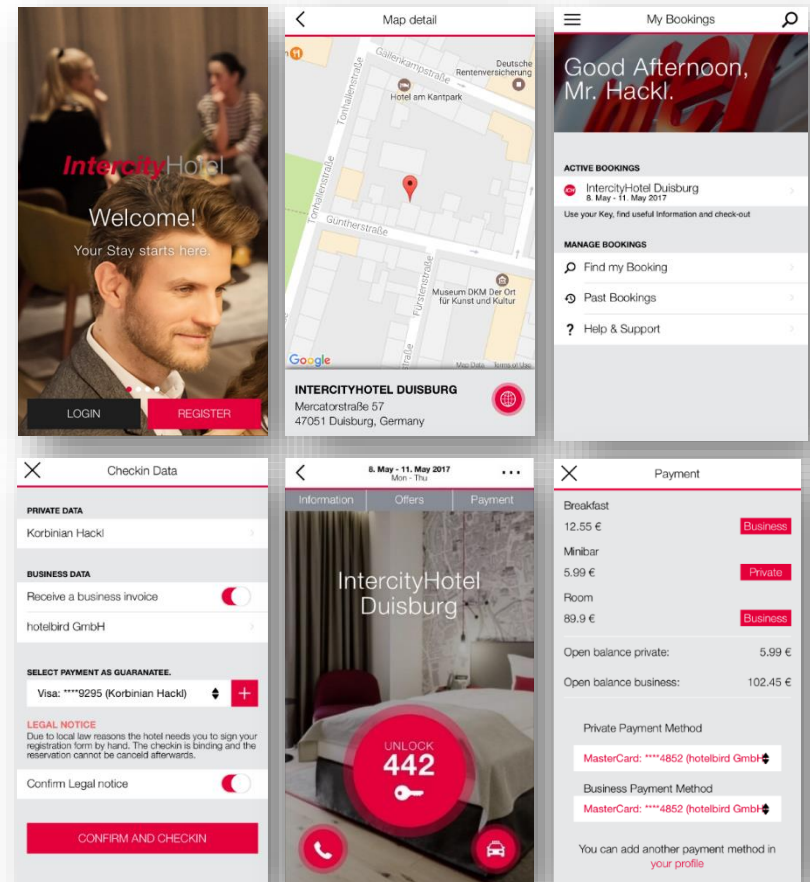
IntercityHotel
Welcome!
Your Stay starts here.
LOGIN
REGISTER

Map detail
Gallenkampstraße
Deutsche Rentenversicherung
Hotel am Kantpark
Tonhallenstraße
Güntherstraße
Fürstenstraße
Museum DKM Der Ort für Kunst und Kultur
Google
Map Data Terms of Use
INTERCITYHOTEL DUISBURG
Mercatorstraße 57
47051 Duisburg, Germany

My Bookings
Good Afternoon, Mr. Hackl.
ACTIVE BOOKINGS
IntercityHotel Duisburg
8. May - 11. May 2017
Use your Key, find useful Information and check-out
MANAGE BOOKINGS
Find my Booking
Past Bookings
Help & Support

Checkin Data
PRIVATE DATA
Korbinian Hackl
BUSINESS DATA
Receive a business invoice
hotelbird GmbH
SELECT PAYMENT AS GUARANTEE.
Visa: ****9295 (Korbinian Hackl)
LEGAL NOTICE
Due to local law reasons the hotel needs you to sign your registration form by hand. The checkin is binding and the reservation cannot be canceld afterwards.
Confirm Legal notice
CONFIRM AND CHECKIN

8. May - 11. May 2017
Mon - Thu
Information
Offers
Payment
IntercityHotel Duisburg
UNLOCK
442

Payment
Breakfast
12.55 €
Business
Minibar
5.99 €
Private
Room
89.9 €
Business
Open balance private:
5.99 €
Open balance business:
102.45 €
Private Payment Method
MasterCard: ****4852 (hotelbird GmbH
Business Payment Method
MasterCard: ****4852 (hotelbird GmbH
You can add another payment method in your profile